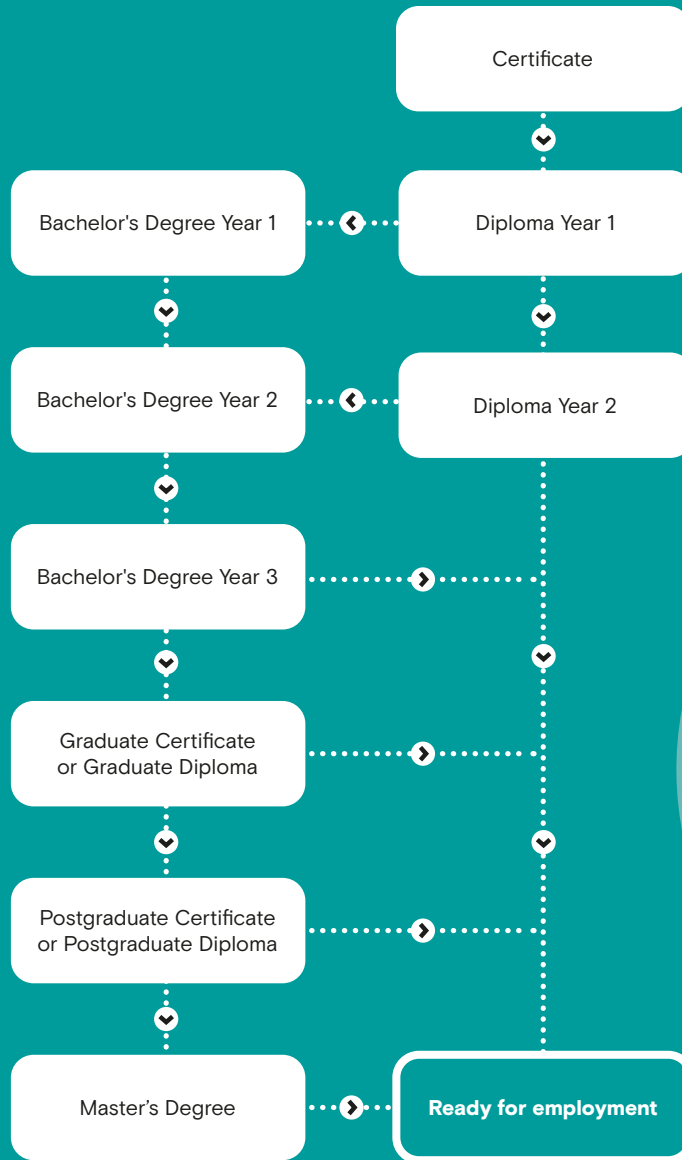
Certificate

Bachelor's Degree Year 1

Diploma Year 1

Bachelor's Degree Year 2

Diploma Year 2

Bachelor's Degree Year 3

Graduate Certificate or Graduate Diploma

Postgraduate Certificate or Postgraduate Diploma

Master’s Degree

Ready for employment